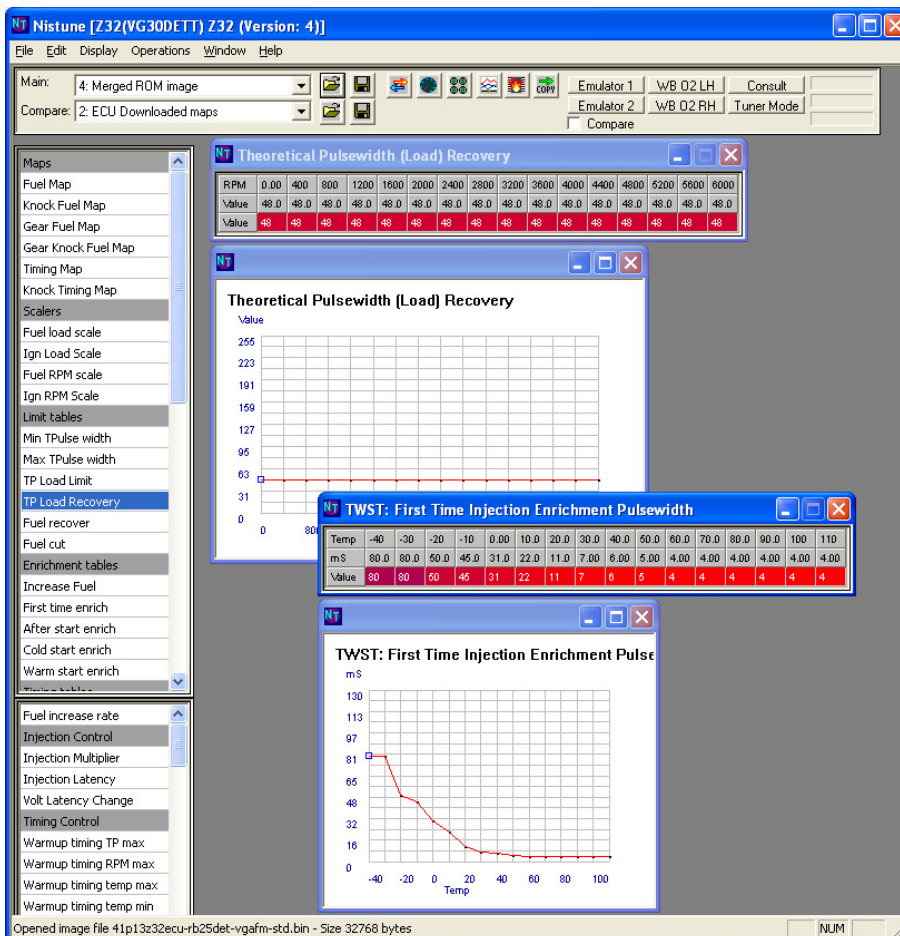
NT Nistune [Z32(VG30DETT) Z32 (Version: 4)]

File Edit Display Operations Window Help

Main: 4: Merged ROM image
Compare: 2: ECU Downloaded maps

COPY

Emulator 1 | WB O2 LH | Consult
Emulator 2 | WB O2 RH | Tuner Mode
Compare

Maps
Fuel Map
Knock Fuel Map
Gear Fuel Map
Gear Knock Fuel Map
Timing Map
Knock Timing Map
Scalers
Fuel load scale
Ign Load Scale
Fuel RPM scale
Ign RPM Scale
Limit tables
Min TPulse width
Max TPulse width
TP Load Limit
TP Load Recovery
Fuel recover
Fuel cut
Enrichment tables
Increase Fuel
First time enrich
After start enrich
Cold start enrich
Warm start enrich

Fuel increase rate
Injection Control
Injection Multiplier
Injection Latency
Volt Latency Change
Timing Control
Warmup timing TP max
Warmup timing RPM max
Warmup timing temp max
Warmup timing temp min

NT Theoretical Pulsewidth (Load) Recovery

| RPM | 0.00 | 400 | 800 | 1200 | 1600 | 2000 | 2400 | 2800 | 3200 | 3600 | 4000 | 4400 | 4800 | 5200 | 5600 | 6000 |
|---|---|---|---|---|---|---|---|---|---|---|---|---|---|---|---|---|
| Value | 48.0 | 48.0 | 48.0 | 48.0 | 48.0 | 48.0 | 48.0 | 48.0 | 48.0 | 48.0 | 48.0 | 48.0 | 48.0 | 48.0 | 48.0 | 48.0 |
| Value | 48 | 48 | 48 | 48 | 48 | 48 | 48 | 48 | 48 | 48 | 48 | 48 | 48 | 48 | 48 | 48 |

NT

Theoretical Pulsewidth (Load) Recovery
Value
255
223
191
159
127
95
63
31
0
0
80

NT TWST: First Time Injection Enrichment Pulsewidth

| Temp | -40 | -30 | -20 | -10 | 0.00 | 10.0 | 20.0 | 30.0 | 40.0 | 50.0 | 60.0 | 70.0 | 80.0 | 90.0 | 100 | 110 |
|---|---|---|---|---|---|---|---|---|---|---|---|---|---|---|---|---|
| mS | 80.0 | 80.0 | 50.0 | 45.0 | 31.0 | 22.0 | 11.0 | 7.00 | 6.00 | 5.00 | 4.00 | 4.00 | 4.00 | 4.00 | 4.00 | 4.00 |
| Value | 80 | 80 | 50 | 45 | 31 | 22 | 11 | 7 | 6 | 5 | 4 | 4 | 4 | 4 | 4 | 4 |

NT

TWST: First Time Injection Enrichment Pulse
mS
130
113
97
81
65
48
32
16
0
-40
-20
0
20
40
60
80
100
Temp

Opened image file 41p13z32ecu-rb25det-vgafm-std.bin - Size 32768 bytes

NUM